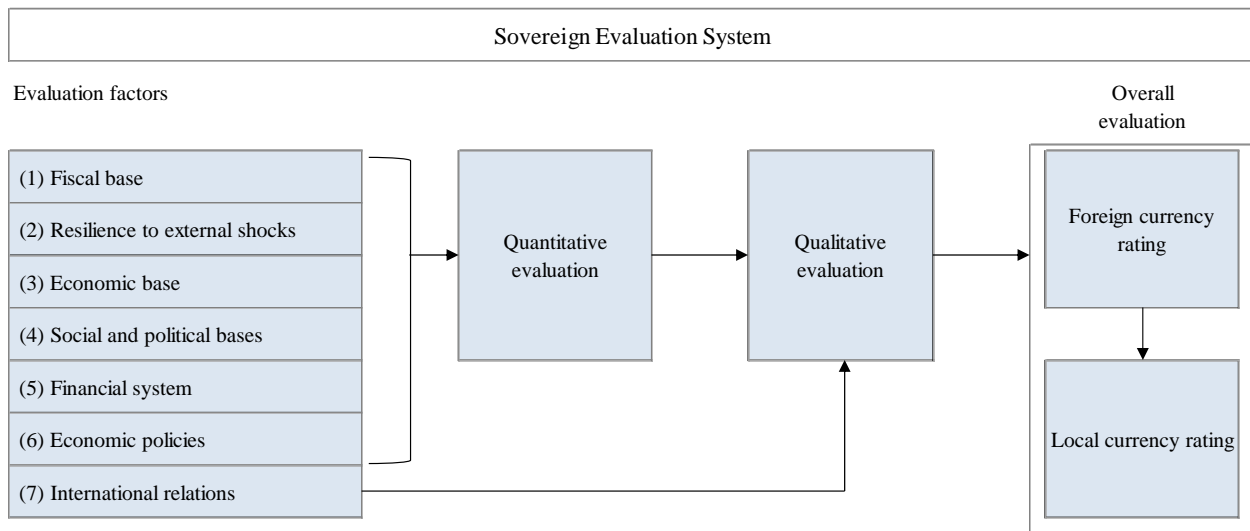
Sovereign Evaluation System

Evaluation factors

Overall evaluation

(1) Fiscal base

(2) Resilience to external shocks

(3) Economic base

(4) Social and political bases

(5) Financial system

(6) Economic policies

(7) International relations

Quantitative evaluation

Qualitative evaluation

Foreign currency rating

Local currency rating